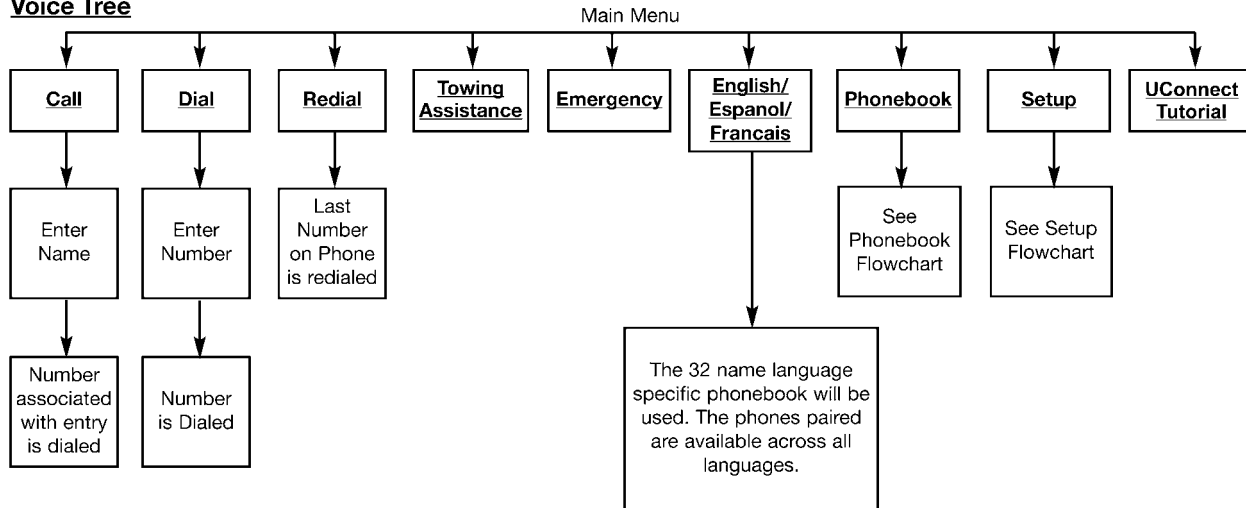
Voice Tree

Main Menu

Call

Enter Name

Number associated with entry is dialed

Dial

Enter Number

Number is Dialed

Redial

Last Number on Phone is redialed

Towing Assistance

Emergency

English/ Espanol/ Francais

The 32 name language specific phonebook will be used. The phones paired are available across all languages.

Phonebook

See Phonebook Flowchart

Setup

See Setup Flowchart

UConnect Tutorial